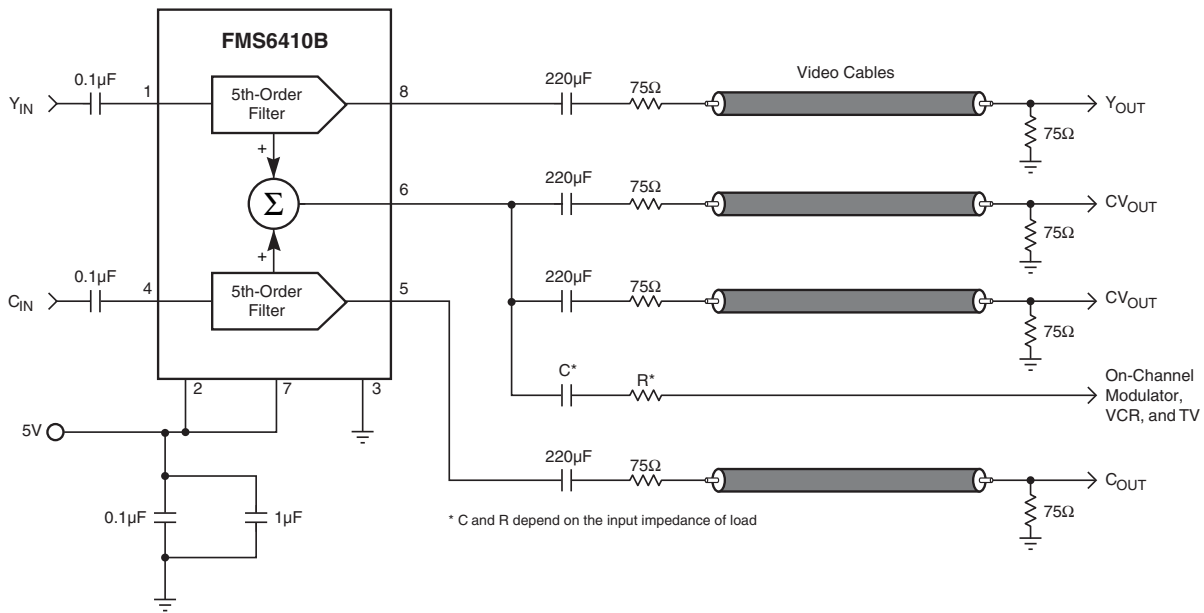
FMS6410B

$Y_{IN}$
0.1µF
1
5th-Order Filter
8
220µF
75Ω
Video Cables
$Y_{OUT}$
75Ω

+
Σ
+
6
220µF
75Ω
$CV_{OUT}$
75Ω

220µF
75Ω
$CV_{OUT}$
75Ω

$C_{IN}$
0.1µF
4
5th-Order Filter
5

2
7
3

C*
R*
On-Channel Modulator, VCR, and TV

5V

220µF
75Ω
$C_{OUT}$
75Ω

0.1µF
1µF

* C and R depend on the input impedance of load